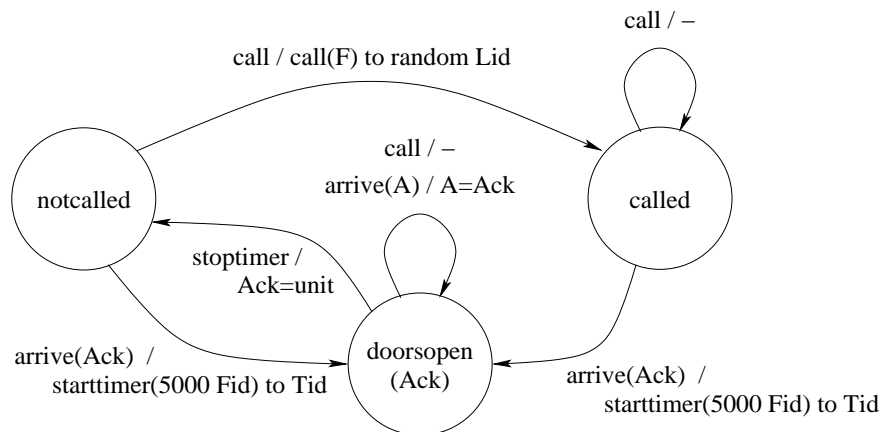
call / –

call / call(F) to random Lid

call / –

arrive(A) / A=Ack

notcalled

called

stoptimer /
Ack=unit

arrive(Ack) /
starttimer(5000 Fid) to Tid

doorsopen
(Ack)

arrive(Ack) /
starttimer(5000 Fid) to Tid